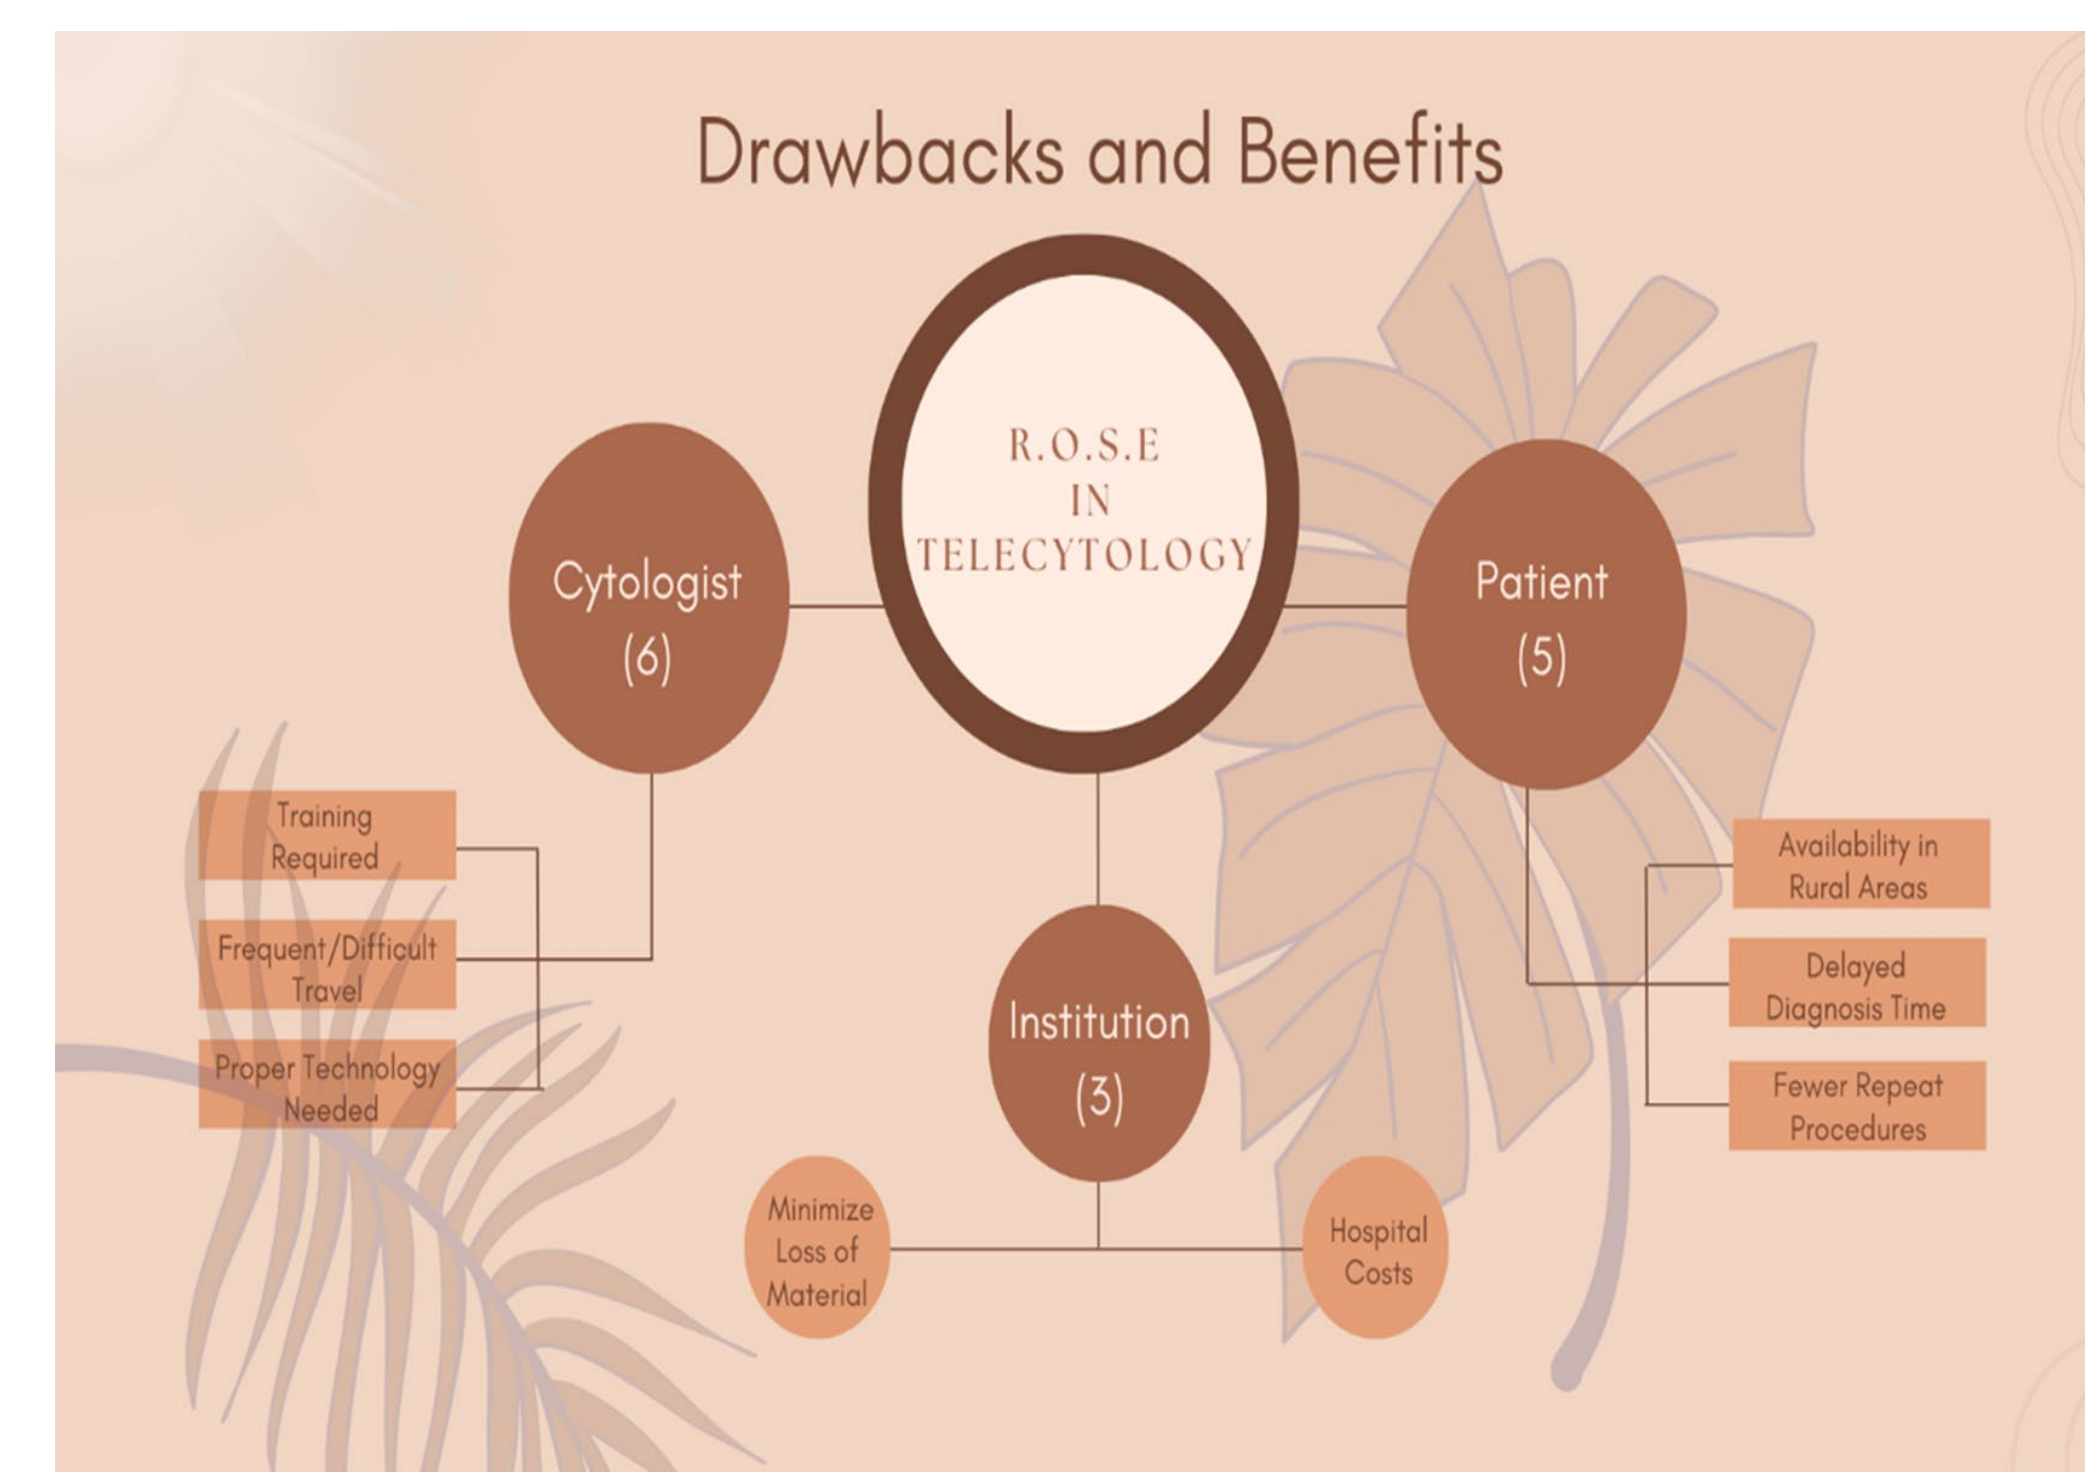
Drawbacks and Benefits

R.O.S.E
IN
TELECYTOLOGY

Cytologist
(6)

Patient
(5)

Institution
(3)

Training Required

Frequent/Difficult Travel

Proper Technology Needed

Availability in Rural Areas

Delayed Diagnosis Time

Fewer Repeat Procedures

Minimize Loss of Material

Hospital Costs